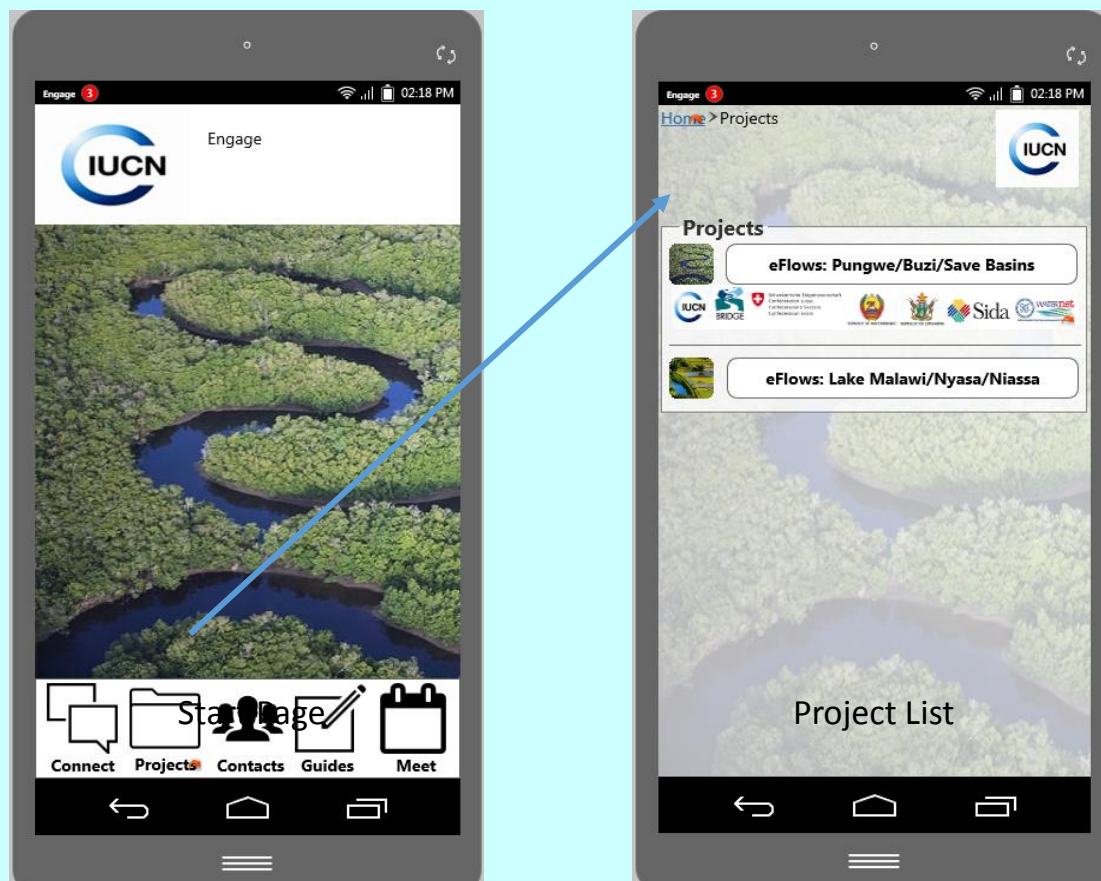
Engage 3
02:18 PM

IUCN

Engage

Start Page

Connect
Projects
Contacts
Guides
Meet

Engage 3
02:18 PM

Home > Projects

IUCN

Projects

eFlows: Pungwe/Buzi/Save Basins

IUCN BRIDGE Sida

eFlows: Lake Malawi/Nyasa/Niassa

Project List